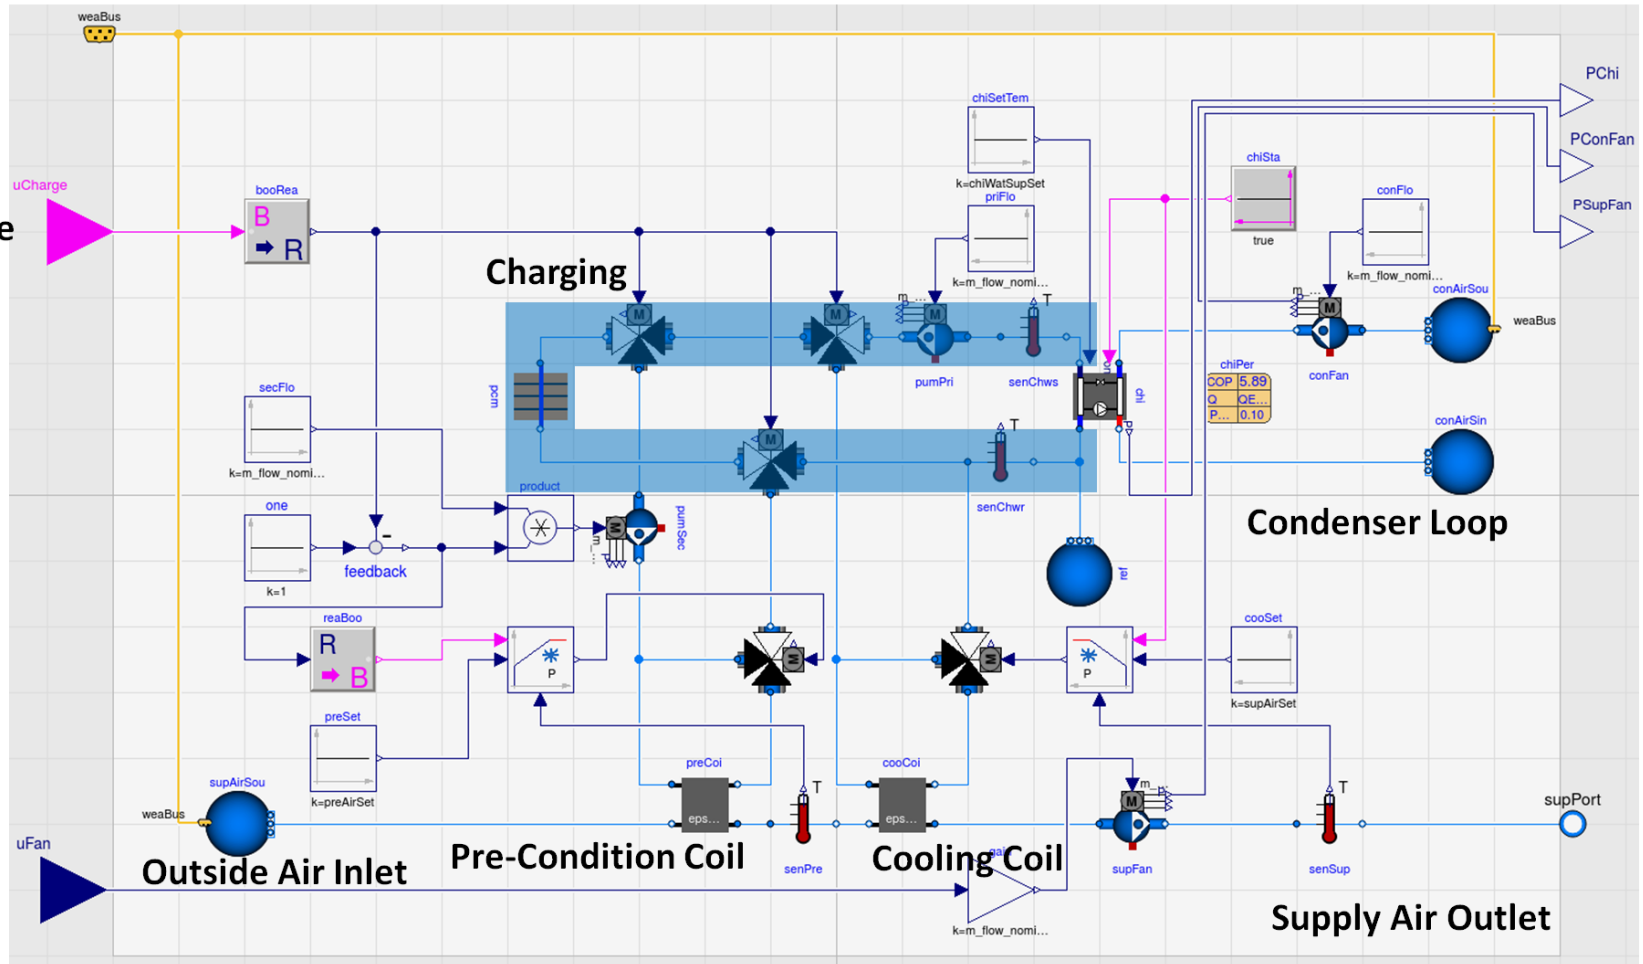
weaBus

uCharge

e

booRea

B

R

Charging

chiSetTem

k=chiWatSupSet

priFlo

k=m_flow_nomi...

chiSta

true

conFlo

k=m_flow_nomi...

PChi

PConFan

PSupFan

conAirSou

weaBus

m...

M

T

pumPri

senChws

chi

conFan

chiPer

| COP | 5.89 |
|---|---|
| Q... | QE... |
| P... | 0.10 |

conAirSin

pcm

secFlo

k=m_flow_nomi...

T

senChwr

product

pumSec

one

k=1

feedback

Condenser Loop

ref

reaBoo

R

B

preSet

k=preAirSet

P

P

cooSet

k=supAirSet

supAirSou

weaBus

preCoi

eps...

cooCoi

eps...

T

T

supPort

uFan

Outside Air Inlet

Pre-Condition Coil

senPre

Cooling Coil

gai

supFan

senSup

k=m_flow_nomi...

Supply Air Outlet